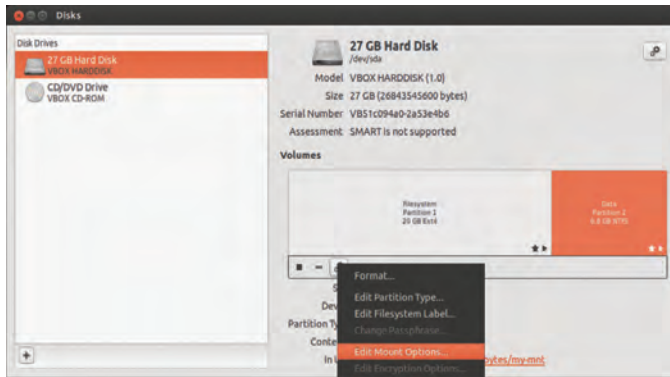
Disks

Disk Drives

27 GB Hard Disk
VBOX HARDDISK

CD/DVD Drive
VBOX CD-ROM

+

27 GB Hard Disk
/dev/sda

Model VBOX HARDDISK (1.0)
Size 27 GB (26843545600 bytes)
Serial Number VB51c094a0-2a53e4b6
Assessment SMART is not supported

Volumes

Filesystem
Partition 1
20 GB Ext4

Data
Partition 2
6.8 GB NTFS

S
Dev
Partition Ty
Conte
In

Format...
Edit Partition Type...
Edit Filesystem Label...
Change Passphrase...
Edit Mount Options...
Edit Encryption Options...

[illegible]bytes/my-mnt